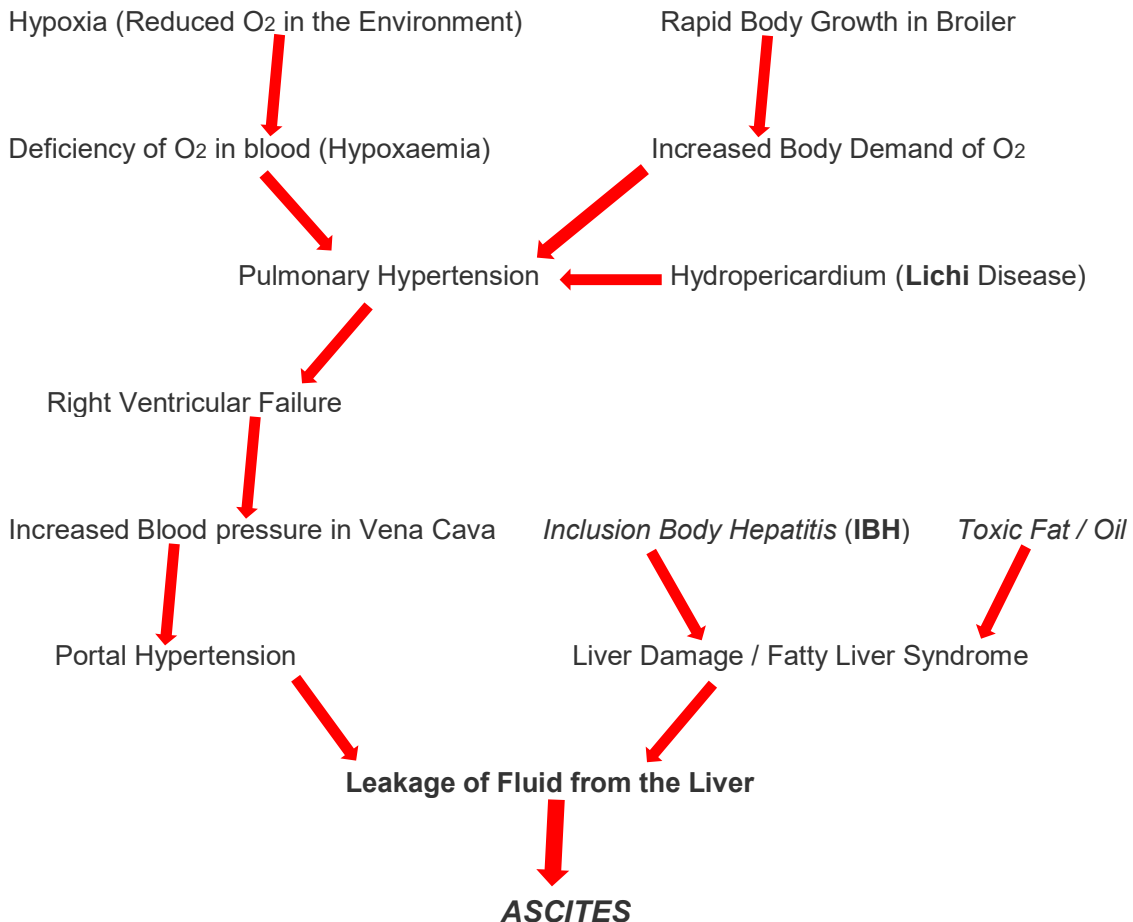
Hypoxia (Reduced $O_2$ in the Environment)

Rapid Body Growth in Broiler

Deficiency of $O_2$ in blood (Hypoxaemia)

Increased Body Demand of $O_2$

Pulmonary Hypertension

Hydropericardium (**Lichi** Disease)

Right Ventricular Failure

Increased Blood pressure in Vena Cava

*Inclusion Body Hepatitis* (**IBH**)

*Toxic Fat / Oil*

Portal Hypertension

Liver Damage / Fatty Liver Syndrome

**Leakage of Fluid from the Liver**

***ASCITES***